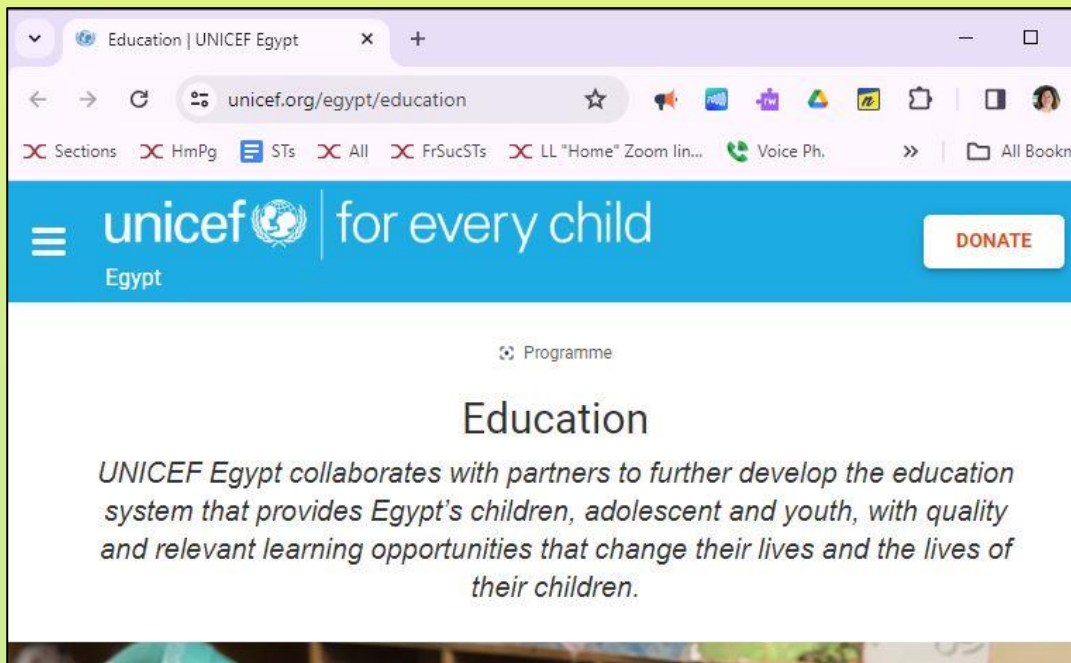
Education | UNICEF Egypt ×
+

unicef.org/egypt/education

Sections HmPg STs All FrSucSTs LL "Home" Zoom lin... Voice Ph. » All Bookm

unicef for every child
Egypt

DONATE

Programme

Education

UNICEF Egypt collaborates with partners to further develop the education system that provides Egypt's children, adolescent and youth, with quality and relevant learning opportunities that change their lives and the lives of their children.